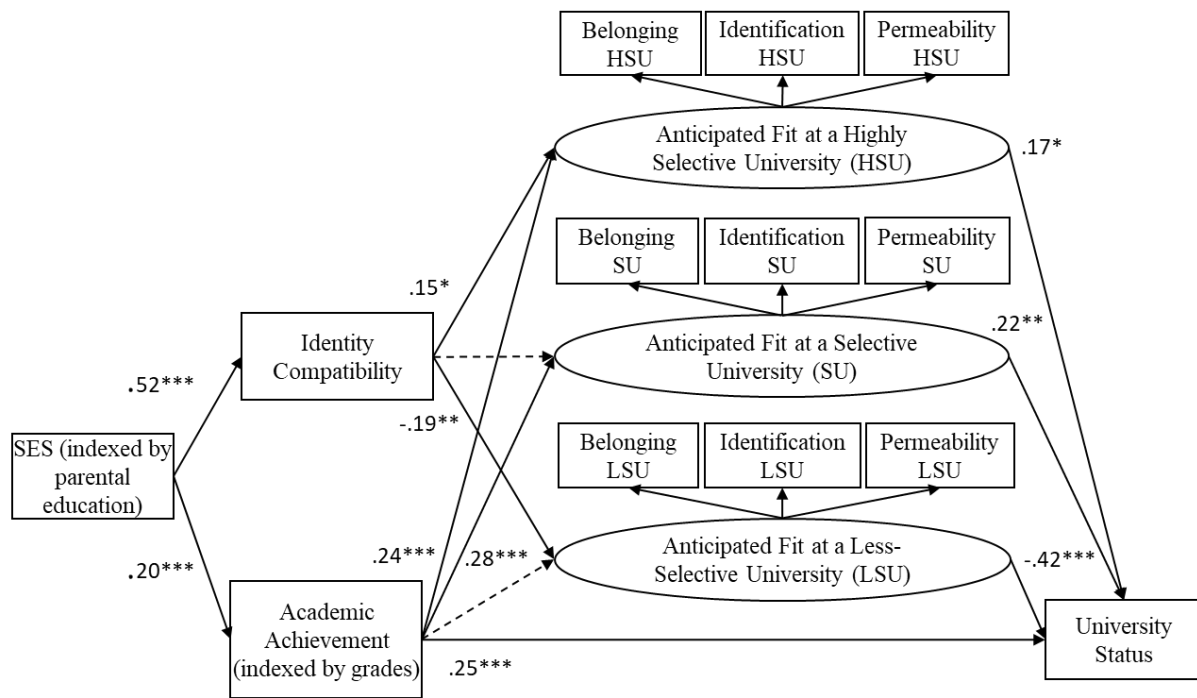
Belonging HSU

Identification HSU

Permeability HSU

Anticipated Fit at a Highly Selective University (HSU)

.17*

Belonging SU

Identification SU

Permeability SU

.15*

Identity Compatibility

Anticipated Fit at a Selective University (SU)

.22**

.52***

-.19**

SES (indexed by parental education)

Belonging LSU

Identification LSU

Permeability LSU

.24***

.28***

Anticipated Fit at a Less-Selective University (LSU)

-.42***

.20***

Academic Achievement (indexed by grades)

.25***

University Status